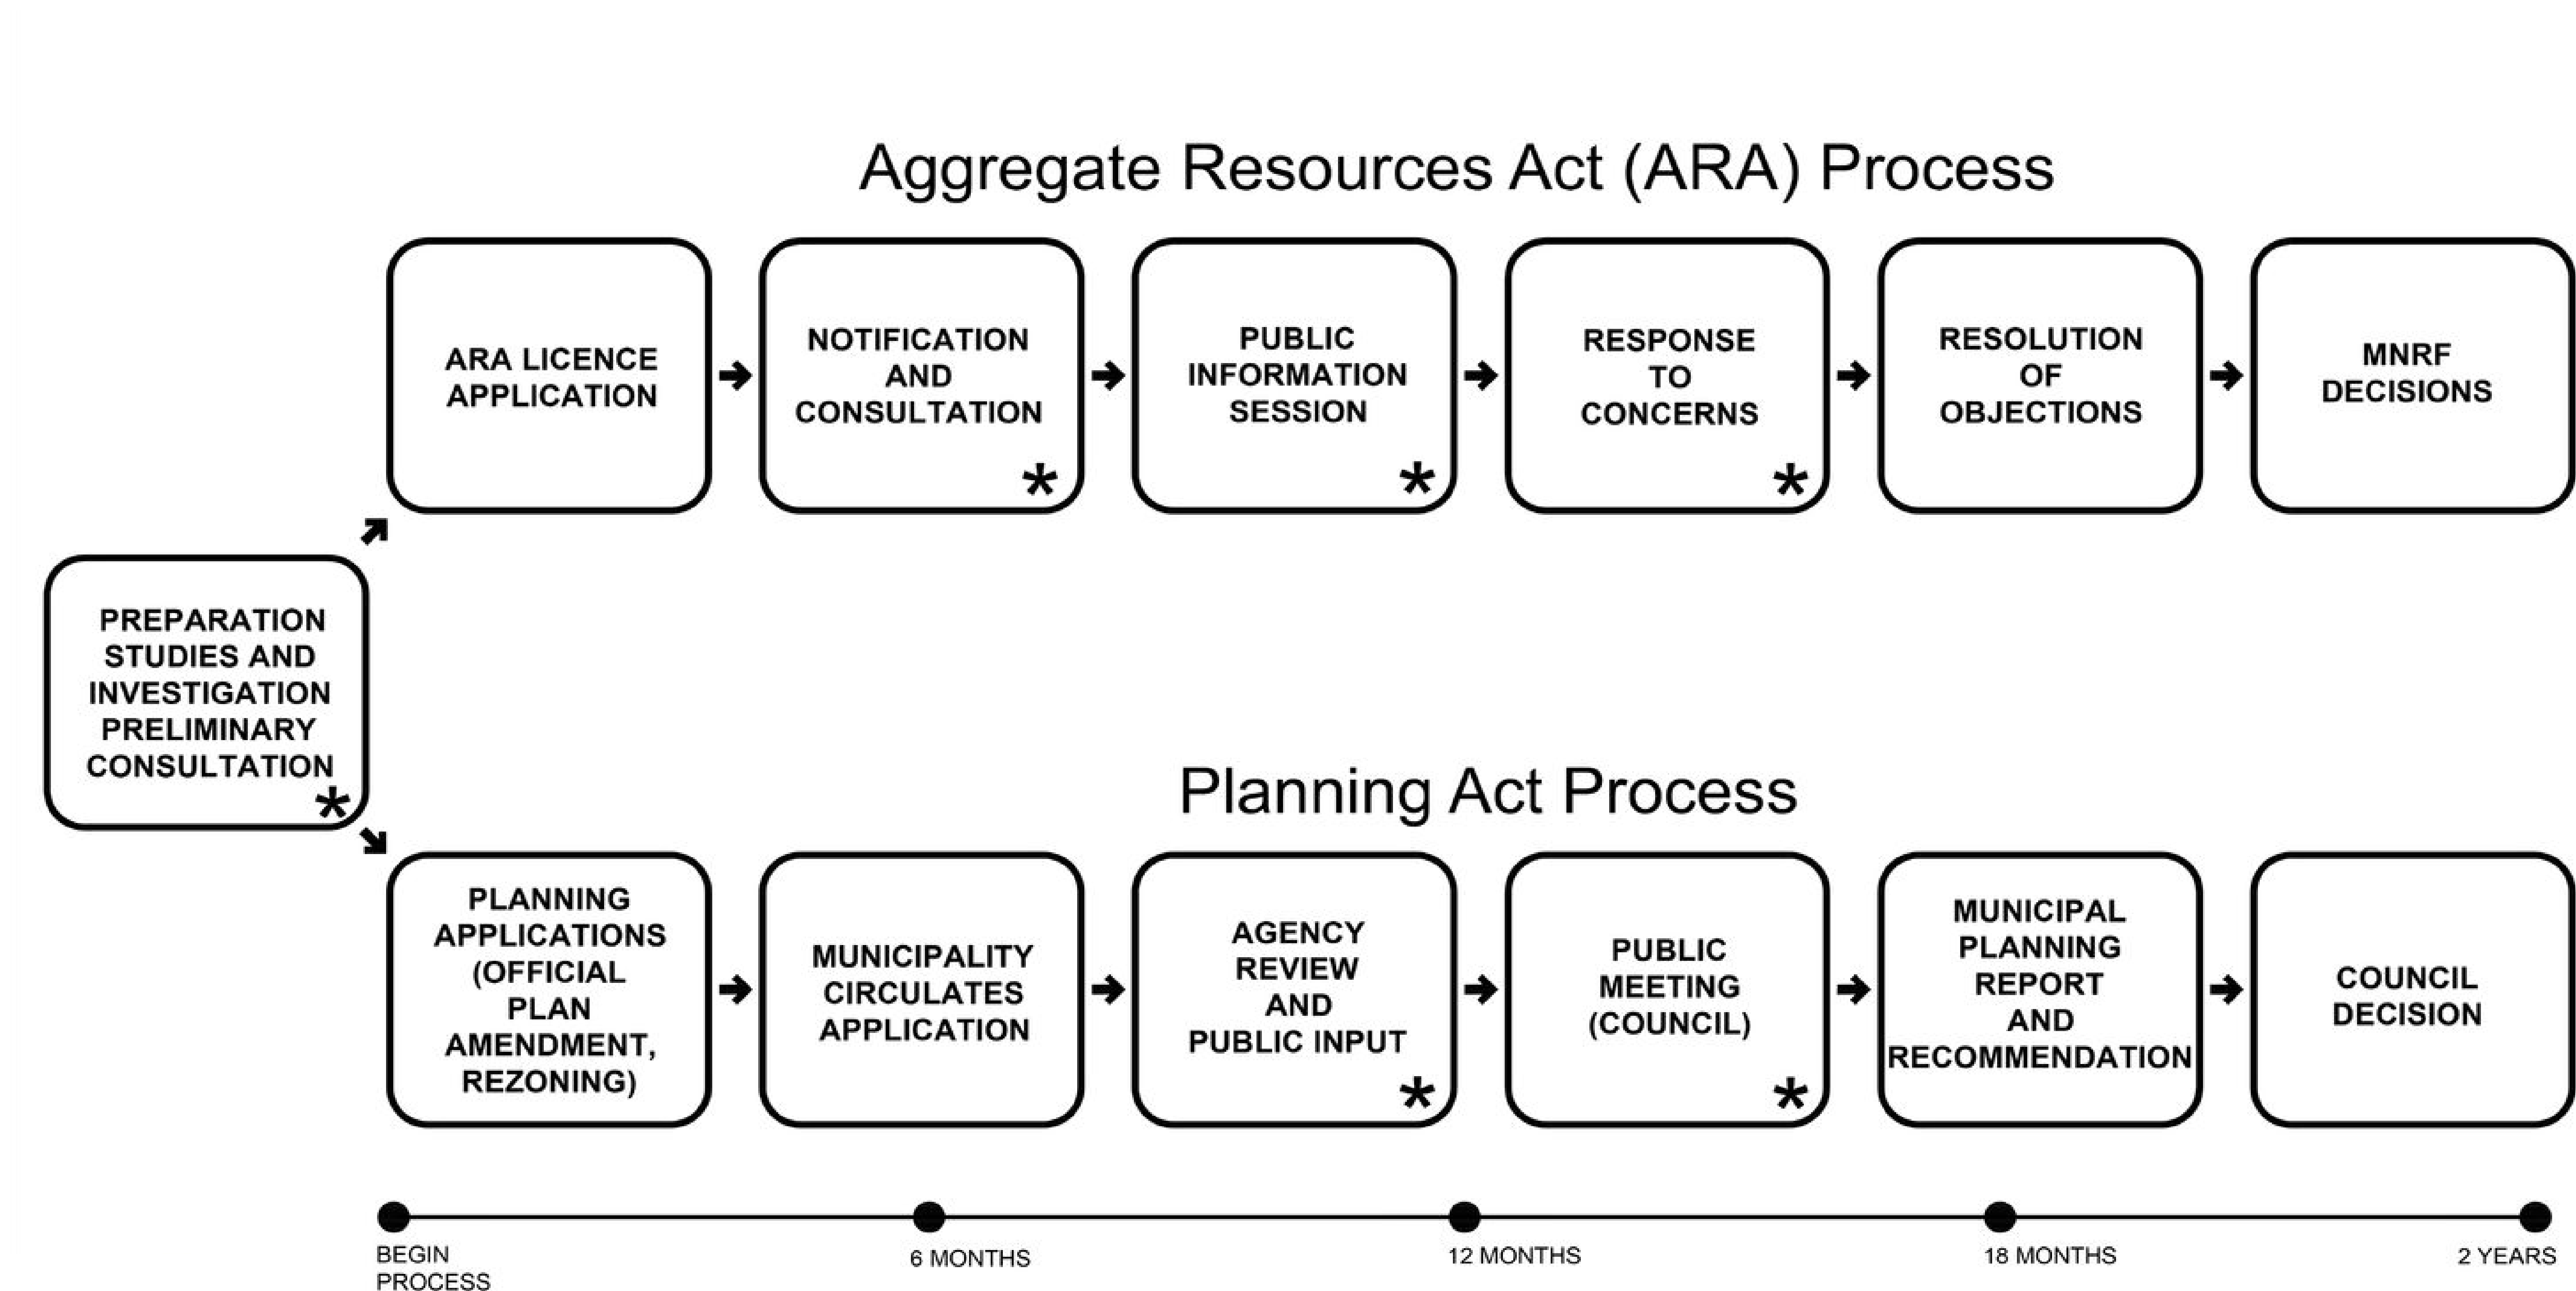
Aggregate Resources Act (ARA) Process

ARA LICENCE APPLICATION

NOTIFICATION AND CONSULTATION *

PUBLIC INFORMATION SESSION *

RESPONSE TO CONCERNS *

RESOLUTION OF OBJECTIONS

MNRF DECISIONS

PREPARATION STUDIES AND INVESTIGATION PRELIMINARY CONSULTATION *

Planning Act Process

PLANNING APPLICATIONS (OFFICIAL PLAN AMENDMENT, REZONING)

MUNICIPALITY CIRCULATES APPLICATION

AGENCY REVIEW AND PUBLIC INPUT *

PUBLIC MEETING (COUNCIL) *

MUNICIPAL PLANNING REPORT AND RECOMMENDATION

COUNCIL DECISION

BEGIN PROCESS

6 MONTHS

12 MONTHS

18 MONTHS

2 YEARS